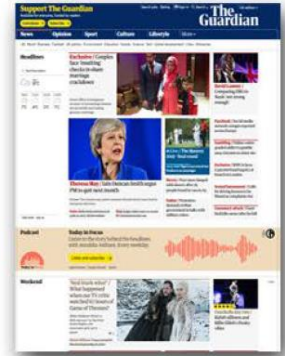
Support The Guardian

The Guardian

News | Opinion | Sport | Culture | Lifestyle | More

Headlines

Exclusive / Couples face 'crackdown'

Theresa May | Tate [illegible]

Podcast

Today in Focus

Weekend

'Real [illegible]'

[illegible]